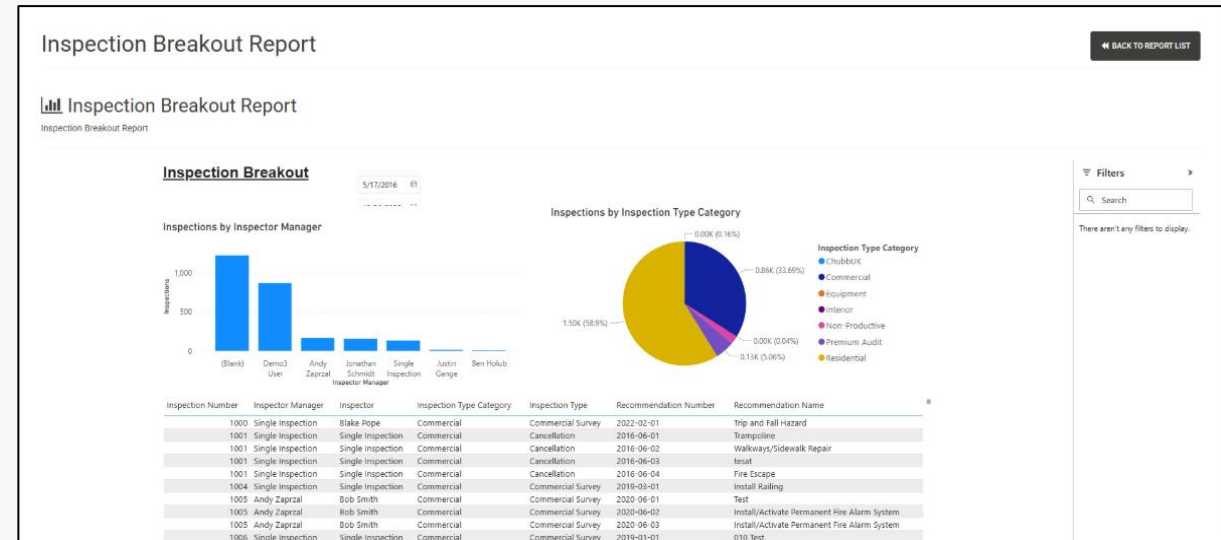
Inspection Breakout Report

BACK TO REPORT LIST

Inspection Breakout Report

Inspection Breakout Report

Inspection Breakout

5/17/2016

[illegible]

Inspections by Inspector Manager

1,000
500
0

Inspections

(Blank) Demo3 User Andy Zaprzal Jonathan Schmidt Single Inspection Justin Gange Ben Holub

Inspector Manager

Inspections by Inspection Type Category

0.00K (0.16%)
0.86K (33.69%)
1.50K (58.9%)
0.00K (0.04%)
0.13K (5.06%)

Inspection Type Category
ChubbUK
Commercial
Equipment
Interior
Non-Productive
Premium Audit
Residential

Filters

Search

There aren't any filters to display.

| Inspection Number | Inspector Manager | Inspector | Inspection Type Category | Inspection Type | Recommendation Number | Recommendation Name |
|---|---|---|---|---|---|---|
| 1000 | Single Inspection | Blake Pope | Commercial | Commercial Survey | 2022-02-01 | Trip and Fall Hazard |
| 1001 | Single Inspection | Single Inspection | Commercial | Cancellation | 2016-06-01 | Trampoline |
| 1001 | Single Inspection | Single Inspection | Commercial | Cancellation | 2016-06-02 | Walkways/Sidewalk Repair |
| 1001 | Single Inspection | Single Inspection | Commercial | Cancellation | 2016-06-03 | tesat |
| 1001 | Single Inspection | Single Inspection | Commercial | Cancellation | 2016-06-04 | Fire Escape |
| 1004 | Single Inspection | Single Inspection | Commercial | Commercial Survey | 2019-03-01 | Install Railing |
| 1005 | Andy Zaprzal | Bob Smith | Commercial | Commercial Survey | 2020-06-01 | Test |
| 1005 | Andy Zaprzal | Bob Smith | Commercial | Commercial Survey | 2020-06-02 | Install/Activate Permanent Fire Alarm System |
| 1005 | Andy Zaprzal | Bob Smith | Commercial | Commercial Survey | 2020-06-03 | Install/Activate Permanent Fire Alarm System |
| 1006 | Single Inspection | Single Inspection | Commercial | Commercial Survey | 2019-01-01 | 010 Test |